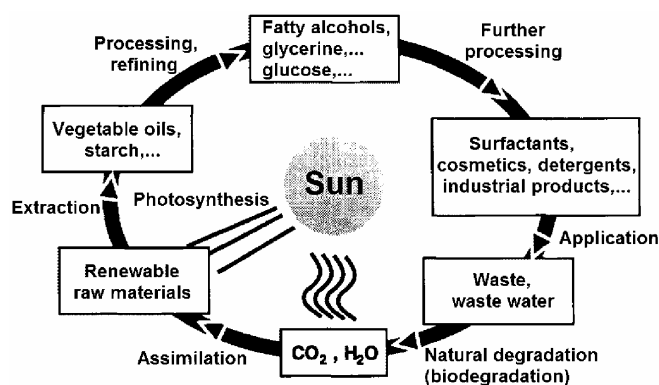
Fatty alcohols, glycerine,... glucose,...

Further processing

Surfactants, cosmetics, detergents, industrial products,...

Application

Waste, waste water

Natural degradation (biodegradation)

$CO_2$ , $H_2O$

Assimilation

Renewable raw materials

Extraction

Vegetable oils, starch,...

Processing, refining

Photosynthesis

Sun